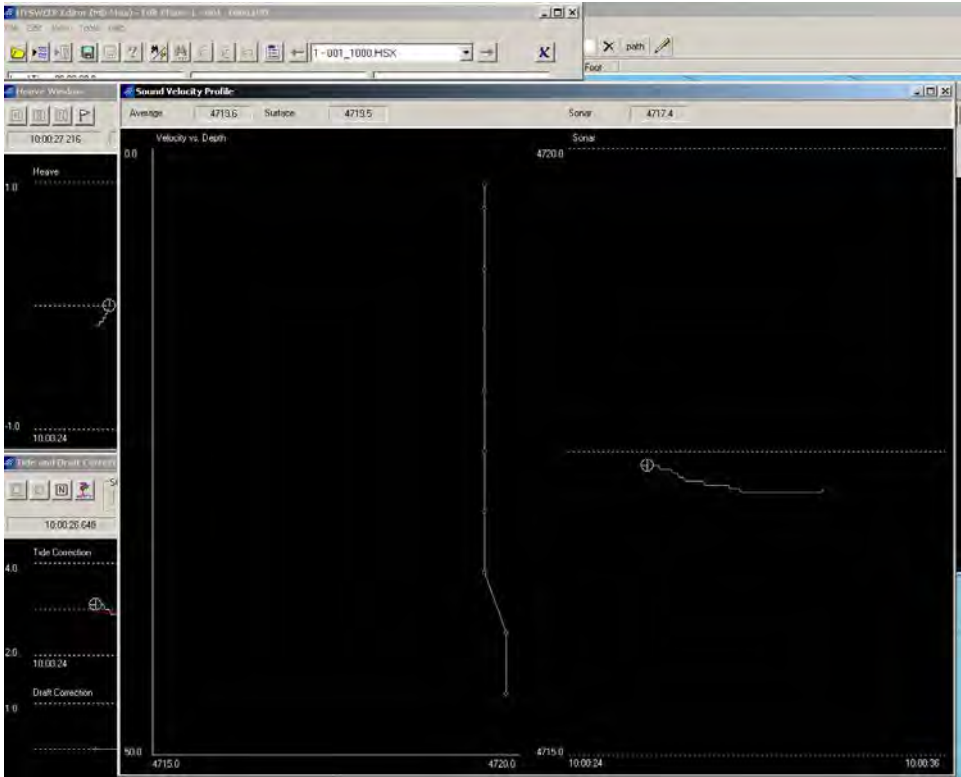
HYSWEEP Editor (MB Max) - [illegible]
File Edit View Tools Help
1-001_1000.HSX
path
Feet
Heave Window
P
10:00:27.216
Heave
1.0
-1.0
10:00:24
Tide and Draft Correct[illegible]
N
10:00:26.646
Tide Correction
4.0
2.0
10:00:24
Draft Correction
1.0
Sound Velocity Profile
Average 4719.6 Surface 4719.5 Sonar 4717.4
Velocity vs. Depth
0.0
50.0
4715.0
4720.0
Sonar
4720.0
4715.0
10:00:24
10:00:36